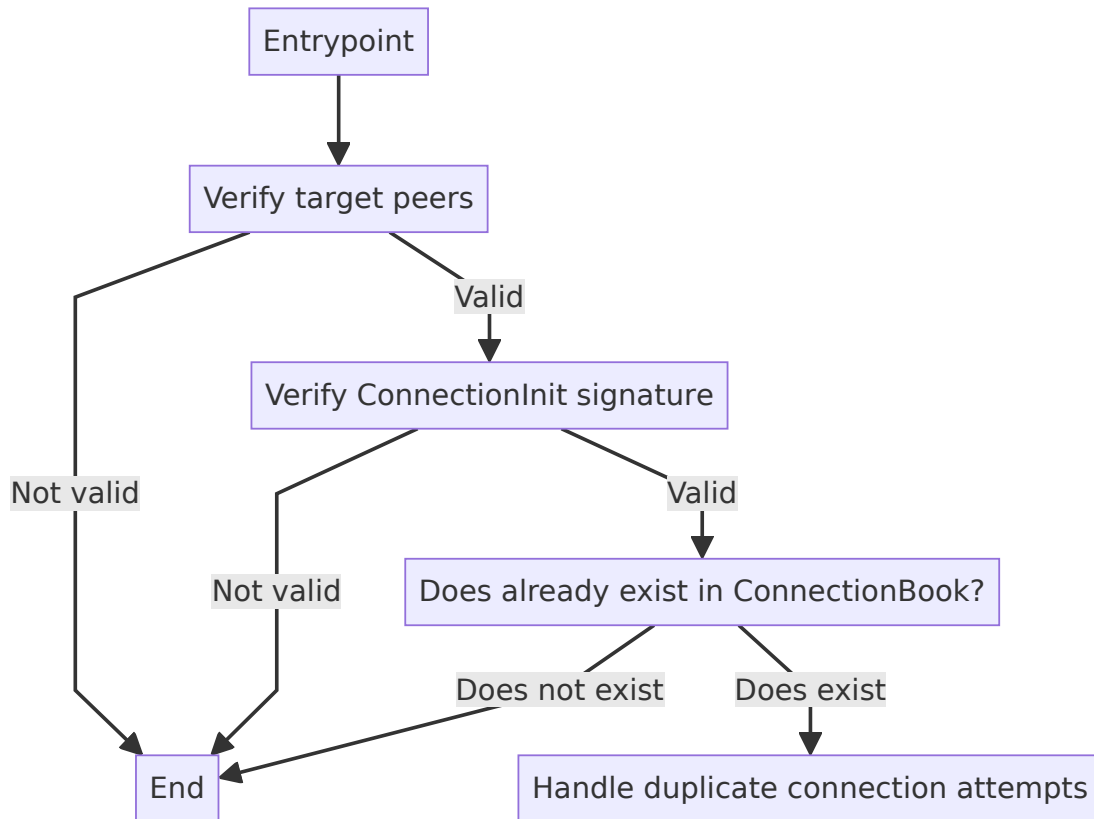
Entrypoint

Verify target peers

Valid

Verify ConnectionInit signature

Not valid

Valid

Not valid

Does already exist in ConnectionBook?

Does not exist

Does exist

End

Handle duplicate connection attempts